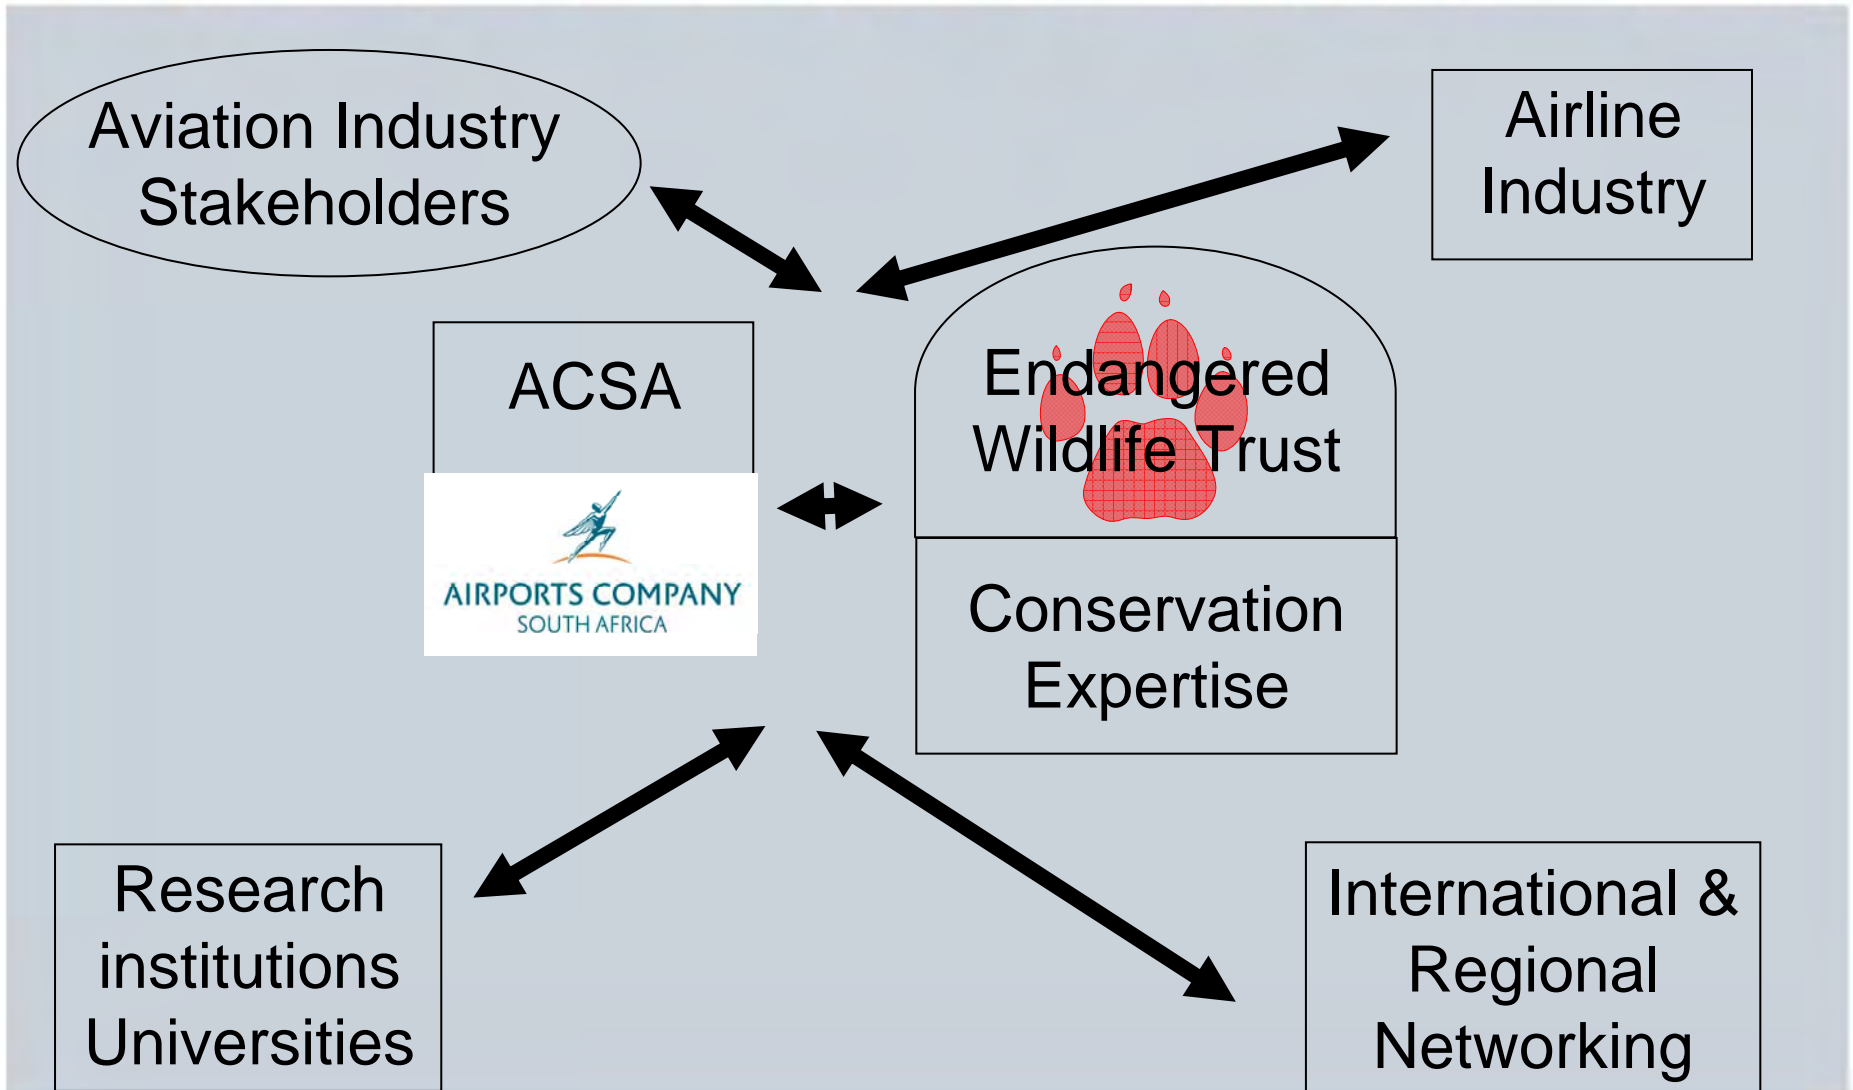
Aviation Industry Stakeholders

Airline Industry

ACSA

AIRPORTS COMPANY
SOUTH AFRICA

Endangered Wildlife Trust

Conservation Expertise

Research institutions Universities

International & Regional Networking